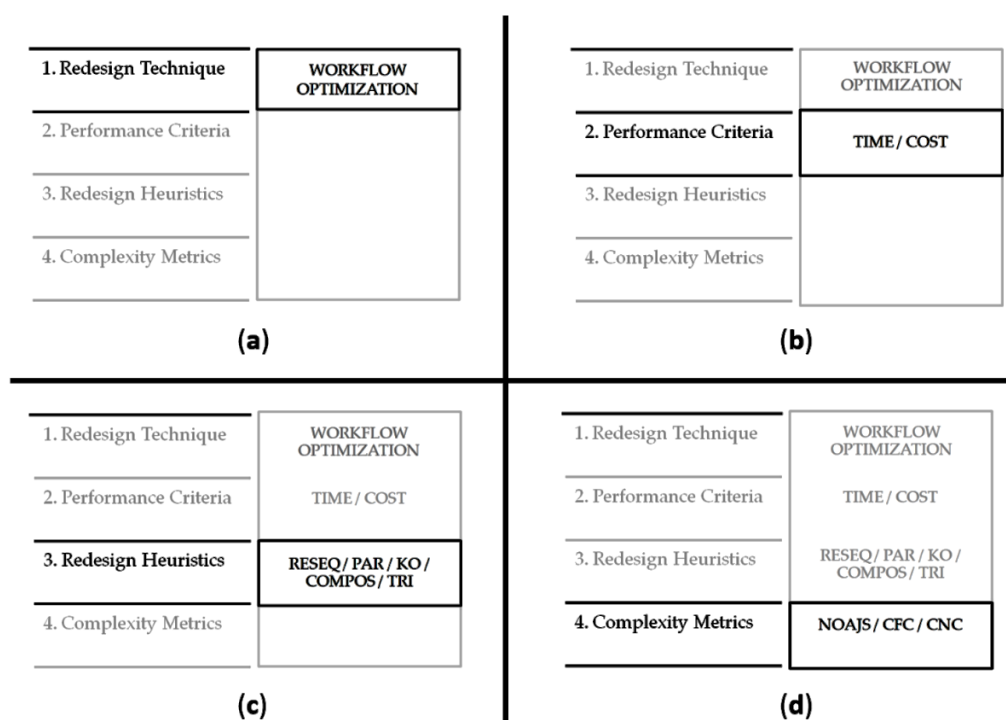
1. Redesign Technique
2. Performance Criteria
3. Redesign Heuristics
4. Complexity Metrics

WORKFLOW OPTIMIZATION

(a)

1. Redesign Technique
2. Performance Criteria
3. Redesign Heuristics
4. Complexity Metrics

WORKFLOW OPTIMIZATION

TIME / COST

(b)

1. Redesign Technique
2. Performance Criteria
3. Redesign Heuristics
4. Complexity Metrics

WORKFLOW OPTIMIZATION

TIME / COST

RESEQ / PAR / KO / COMPOS / TRI

(c)

1. Redesign Technique
2. Performance Criteria
3. Redesign Heuristics
4. Complexity Metrics

WORKFLOW OPTIMIZATION

TIME / COST

RESEQ / PAR / KO / COMPOS / TRI

NOAJS / CFC / CNC

(d)